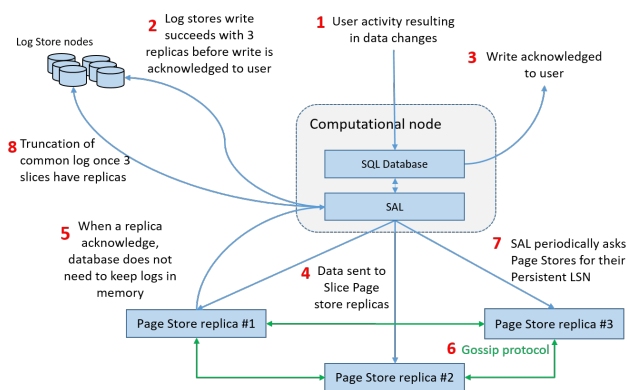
Log Store nodes

2 Log stores write succeeds with 3 replicas before write is acknowledged to user

1 User activity resulting in data changes

3 Write acknowledged to user

Computational node

SQL Database

SAL

8 Truncation of common log once 3 slices have replicas

5 When a replica acknowledge, database does not need to keep logs in memory

4 Data sent to Slice Page store replicas

7 SAL periodically asks Page Stores for their Persistent LSN

Page Store replica #1

Page Store replica #3

6 Gossip protocol

Page Store replica #2